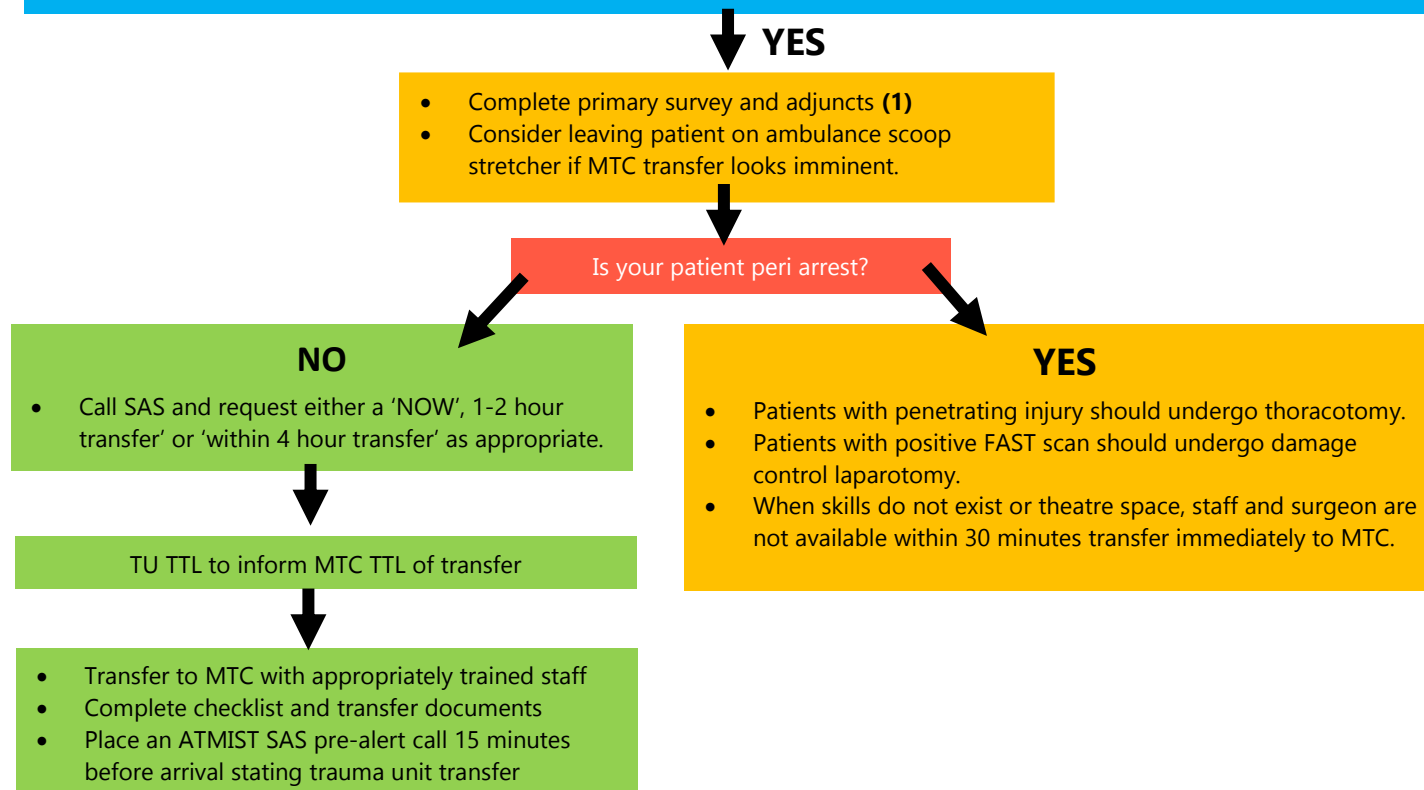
YES

- Complete primary survey and adjuncts **(1)**
- Consider leaving patient on ambulance scoop stretcher if MTC transfer looks imminent.

Is your patient peri arrest?

NO

- Call SAS and request either a 'NOW', 1-2 hour transfer' or 'within 4 hour transfer' as appropriate.

TU TTL to inform MTC TTL of transfer

- Transfer to MTC with appropriately trained staff
- Complete checklist and transfer documents
- Place an ATMIST SAS pre-alert call 15 minutes before arrival stating trauma unit transfer

YES

- Patients with penetrating injury should undergo thoracotomy.
- Patients with positive FAST scan should undergo damage control laparotomy.
- When skills do not exist or theatre space, staff and surgeon are not available within 30 minutes transfer immediately to MTC.